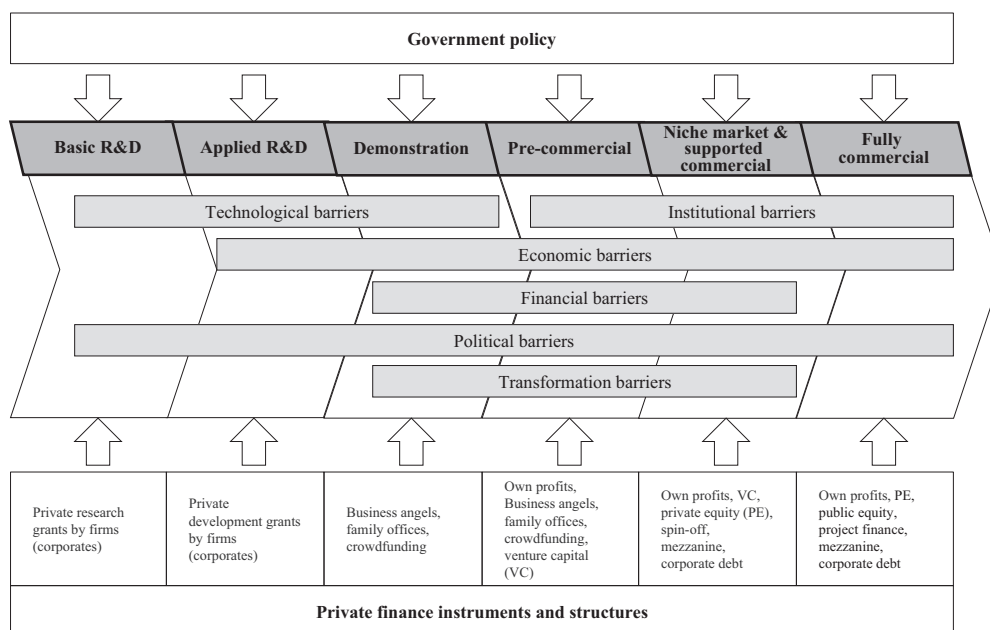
Government policy

Basic R&D

Applied R&D

Demonstration

Pre-commercial

Niche market & supported commercial

Fully commercial

Technological barriers

Institutional barriers

Economic barriers

Financial barriers

Political barriers

Transformation barriers

| Private research grants by firms (corporates) | Private development grants by firms (corporates) | Business angels, family offices, crowdfunding | Own profits, Business angels, family offices, crowdfunding, venture capital (VC) | Own profits, VC, private equity (PE), spin-off, mezzanine, corporate debt | Own profits, PE, public equity, project finance, mezzanine, corporate debt |
|---|---|---|---|---|---|

Private finance instruments and structures